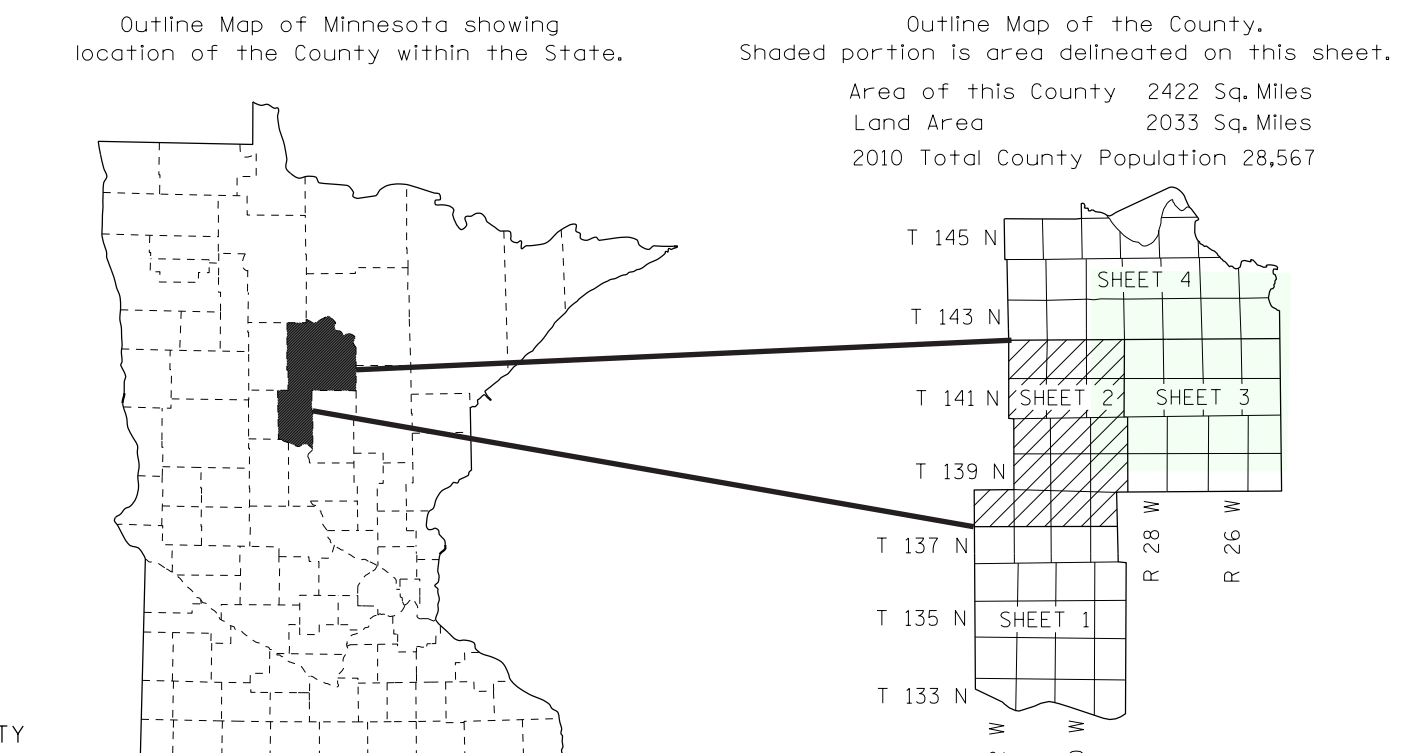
Outline Map of Minnesota showing location of the County within the State.

Outline Map of the County. Shaded portion is area delineated on this sheet.

Area of this County 2422 Sq. Miles
Land Area 2033 Sq. Miles
2010 Total County Population 28,567

T 145 N
T 143 N
T 141 N
T 139 N
T 137 N
T 135 N
T 133 N

SHEET 4
SHEET 2
SHEET 3
SHEET 1

R 28 W
R 26 W

W
W

TY